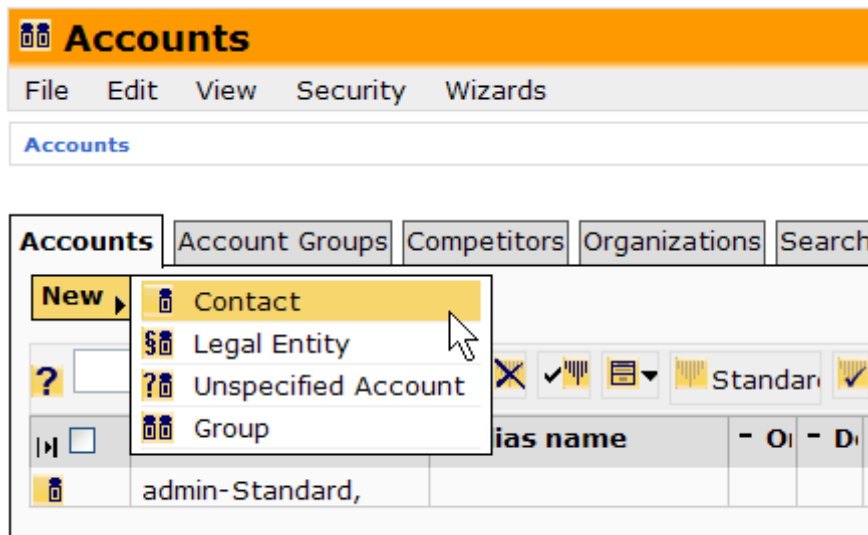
Accounts

File Edit View Security Wizards

Accounts

Accounts | Account Groups | Competitors | Organizations | Search

New

Contact
Legal Entity
Unspecified Account
Group

?

Standar

ias name

- O

- D

admin-Standard,